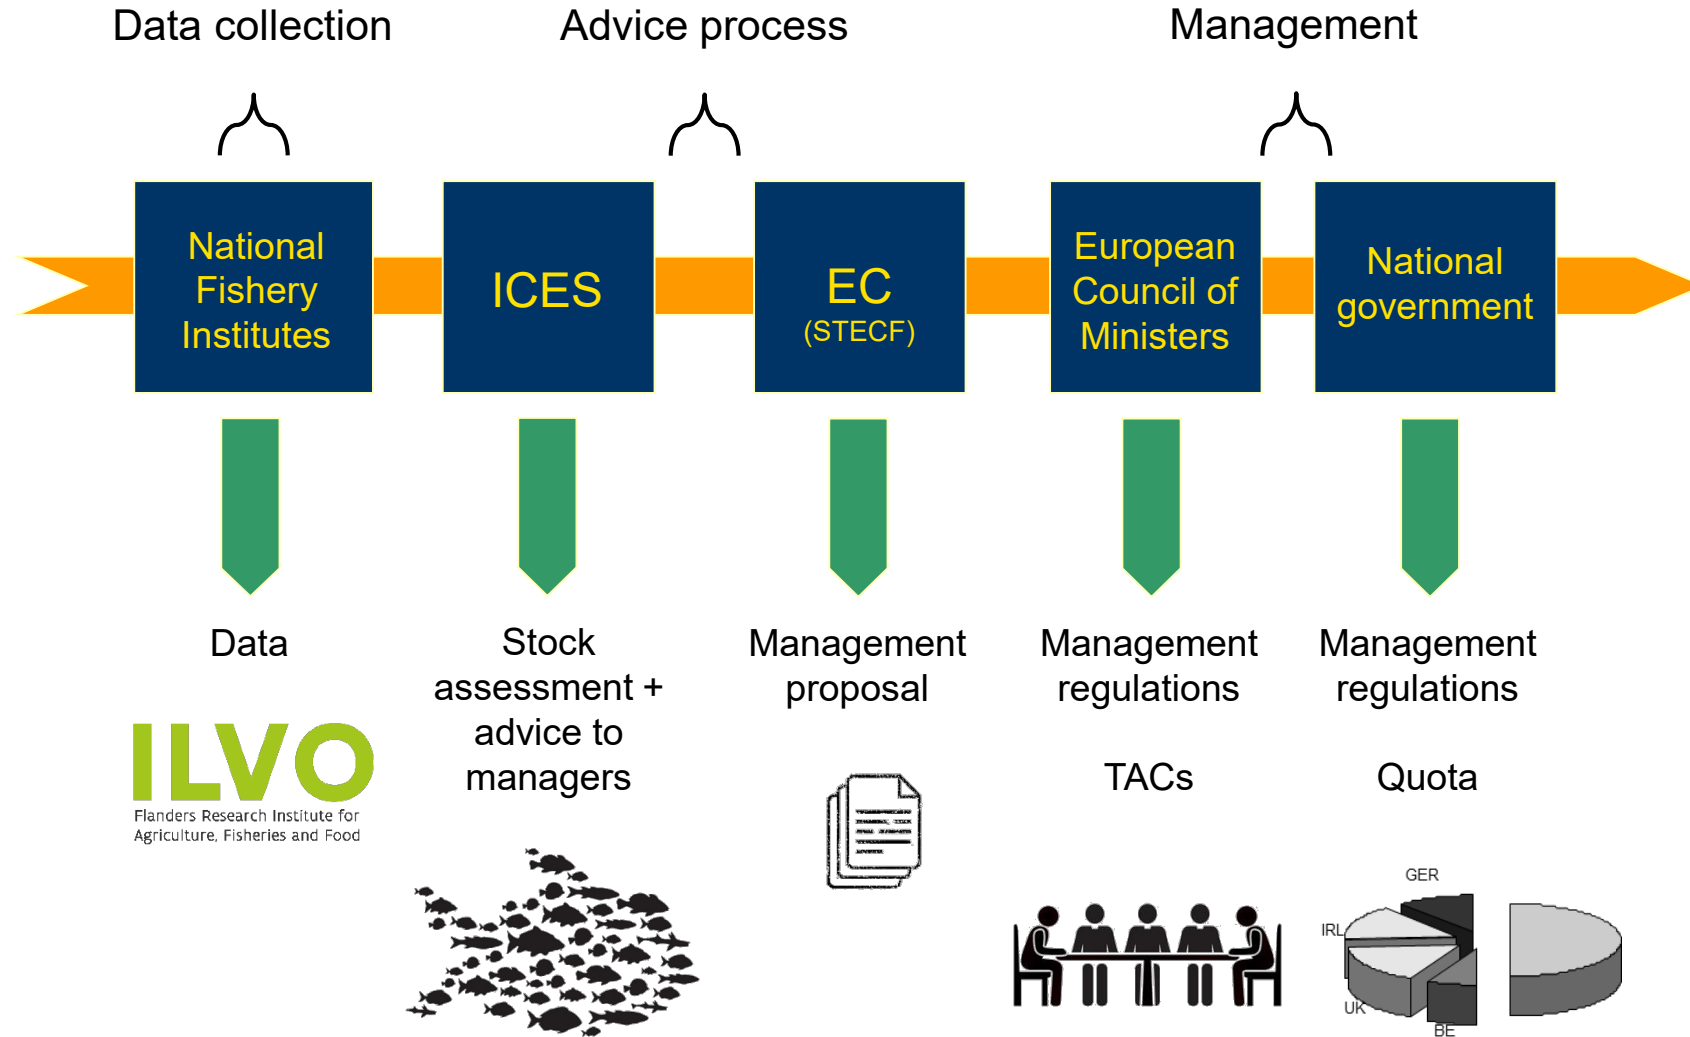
Data collection

Advice process

Management

National Fishery Institutes

ICES

EC
(STECF)

European Council of Ministers

National government

Data

ILVO
Flanders Research Institute for Agriculture, Fisheries and Food

Stock assessment + advice to managers

Management proposal

Management regulations

TACs

Management regulations

Quota

GER
IRL
UK
BE